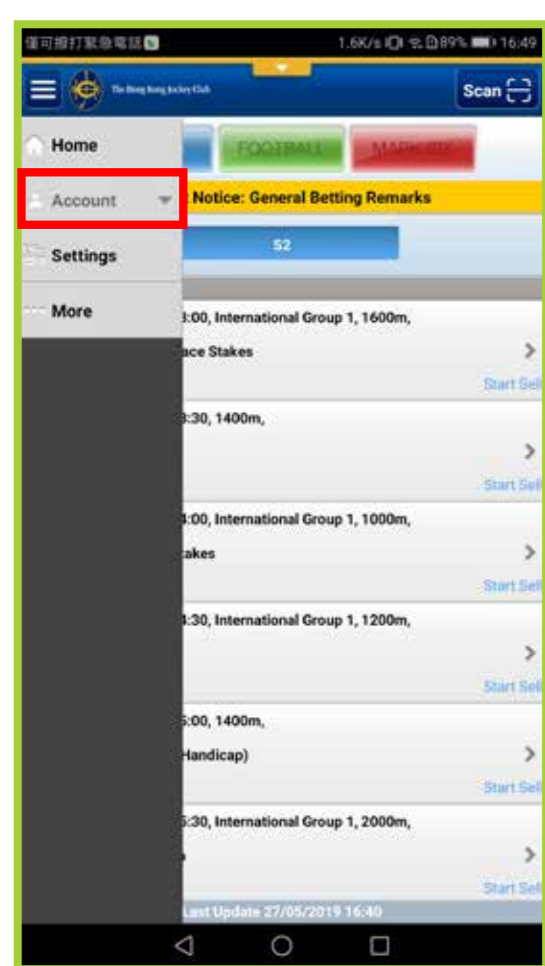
僅可撥打緊急電話 1.6K/s 89% 16:49

The Hong Kong Jockey Club

Scan

Home

Account

Settings

More

FOOTBALL

MARK SIX

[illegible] Notice: General Betting Remarks

S2

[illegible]:00, International Group 1, 1600m,

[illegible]ace Stakes

Start Sell

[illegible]:30, 1400m,

Start Sell

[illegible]:00, International Group 1, 1000m,

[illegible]akes

Start Sell

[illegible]:30, International Group 1, 1200m,

Start Sell

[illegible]:00, 1400m,

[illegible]Handicap)

Start Sell

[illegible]:30, International Group 1, 2000m,

Start Sell

Last Update 27/05/2019 16:40